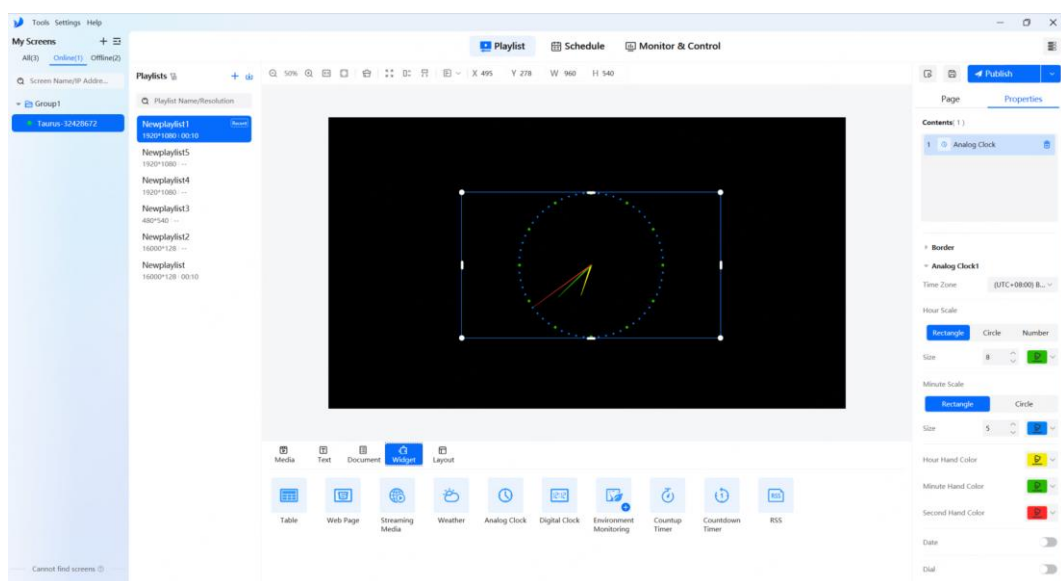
Tools Settings Help

My Screens

All(3) Online(1) Offline(2)

Screen Name/IP Addre...

Group1

Taurus-32428672

Cannot find screens

Playlist Schedule Monitor & Control

Playlists

Playlist Name/Resolution

Newplaylist1 Recent
1920*1080 · 00:10

Newplaylist5
1920*1080 · --

Newplaylist4
1920*1080 · --

Newplaylist3
480*540 · --

Newplaylist2
16000*128 · --

Newplaylist
16000*128 · 00:10

50% X 495 Y 278 W 960 H 540

Media Text Document Widget Layout

Table Web Page Streaming Media Weather Analog Clock Digital Clock Environment Monitoring Countup Timer Countdown Timer RSS

Publish

Page Properties

Contents( 1 )

1 Analog Clock

Border

Analog Clock1

Time Zone (UTC+08:00) B...

Hour Scale

Rectangle Circle Number

Size 8

Minute Scale

Rectangle Circle

Size 5

Hour Hand Color

Minute Hand Color

Second Hand Color

Date

Dial